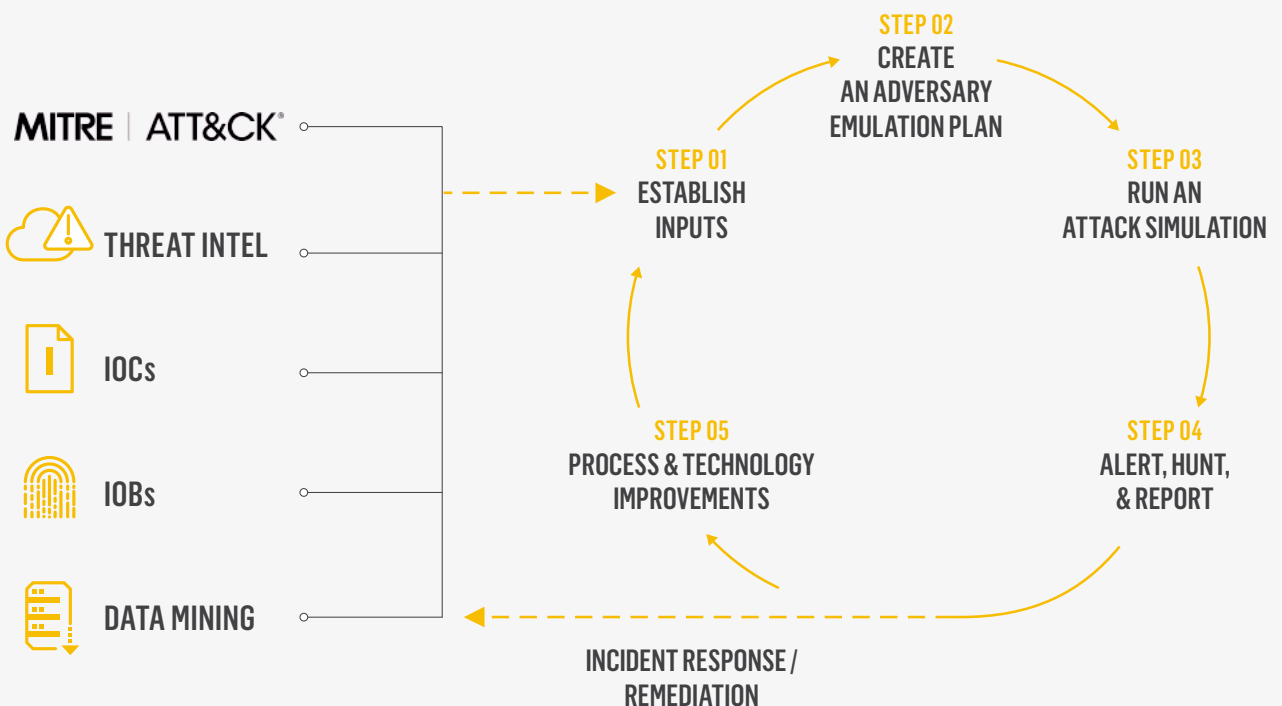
MITRE | ATT&CK®

THREAT INTEL

IOCs

IOBs

DATA MINING

STEP 01
ESTABLISH INPUTS

STEP 02
CREATE AN ADVERSARY EMULATION PLAN

STEP 03
RUN AN ATTACK SIMULATION

STEP 04
ALERT, HUNT, & REPORT

STEP 05
PROCESS & TECHNOLOGY IMPROVEMENTS

INCIDENT RESPONSE / REMEDIATION